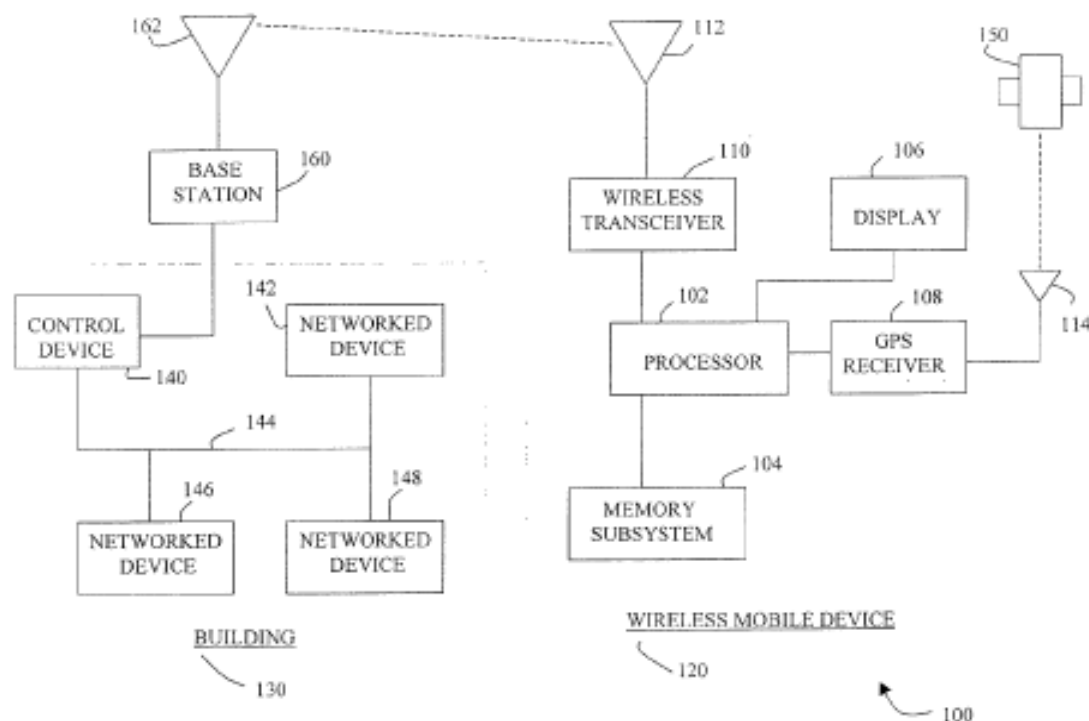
162

112

150

BASE STATION

160

110

WIRELESS TRANSCEIVER

106

DISPLAY

142

CONTROL DEVICE

NETWORKED DEVICE

102

108

114

140

PROCESSOR

GPS RECEIVER

144

104

146

148

MEMORY SUBSYSTEM

NETWORKED DEVICE

NETWORKED DEVICE

BUILDING

130

WIRELESS MOBILE DEVICE

120

100